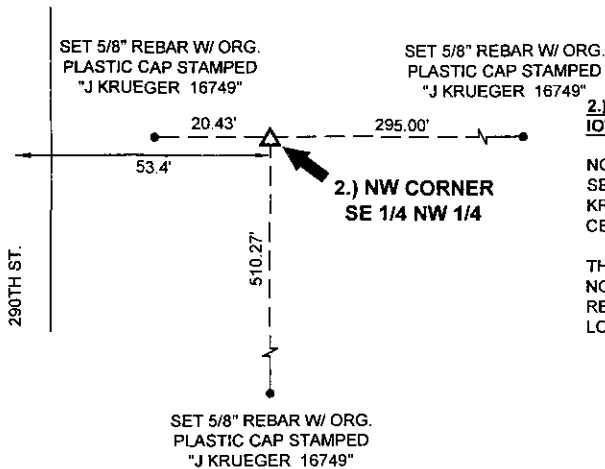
SET 5/8" REBAR W/ ORG. PLASTIC CAP STAMPED "J KRUEGER 16749"

SET 5/8" REBAR W/ ORG. PLASTIC CAP STAMPED "J KRUEGER 16749"

20.43'

295.00'

53.4'

2.) NW CORNER SE 1/4 NW 1/4

510.27'

290TH ST.

SET 5/8" REBAR W/ ORG. PLASTIC CAP STAMPED "J KRUEGER 16749"

2.) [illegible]
IO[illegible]

NO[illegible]
SE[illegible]
KR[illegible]
CE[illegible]

TH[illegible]
NO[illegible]
RE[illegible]
LO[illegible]